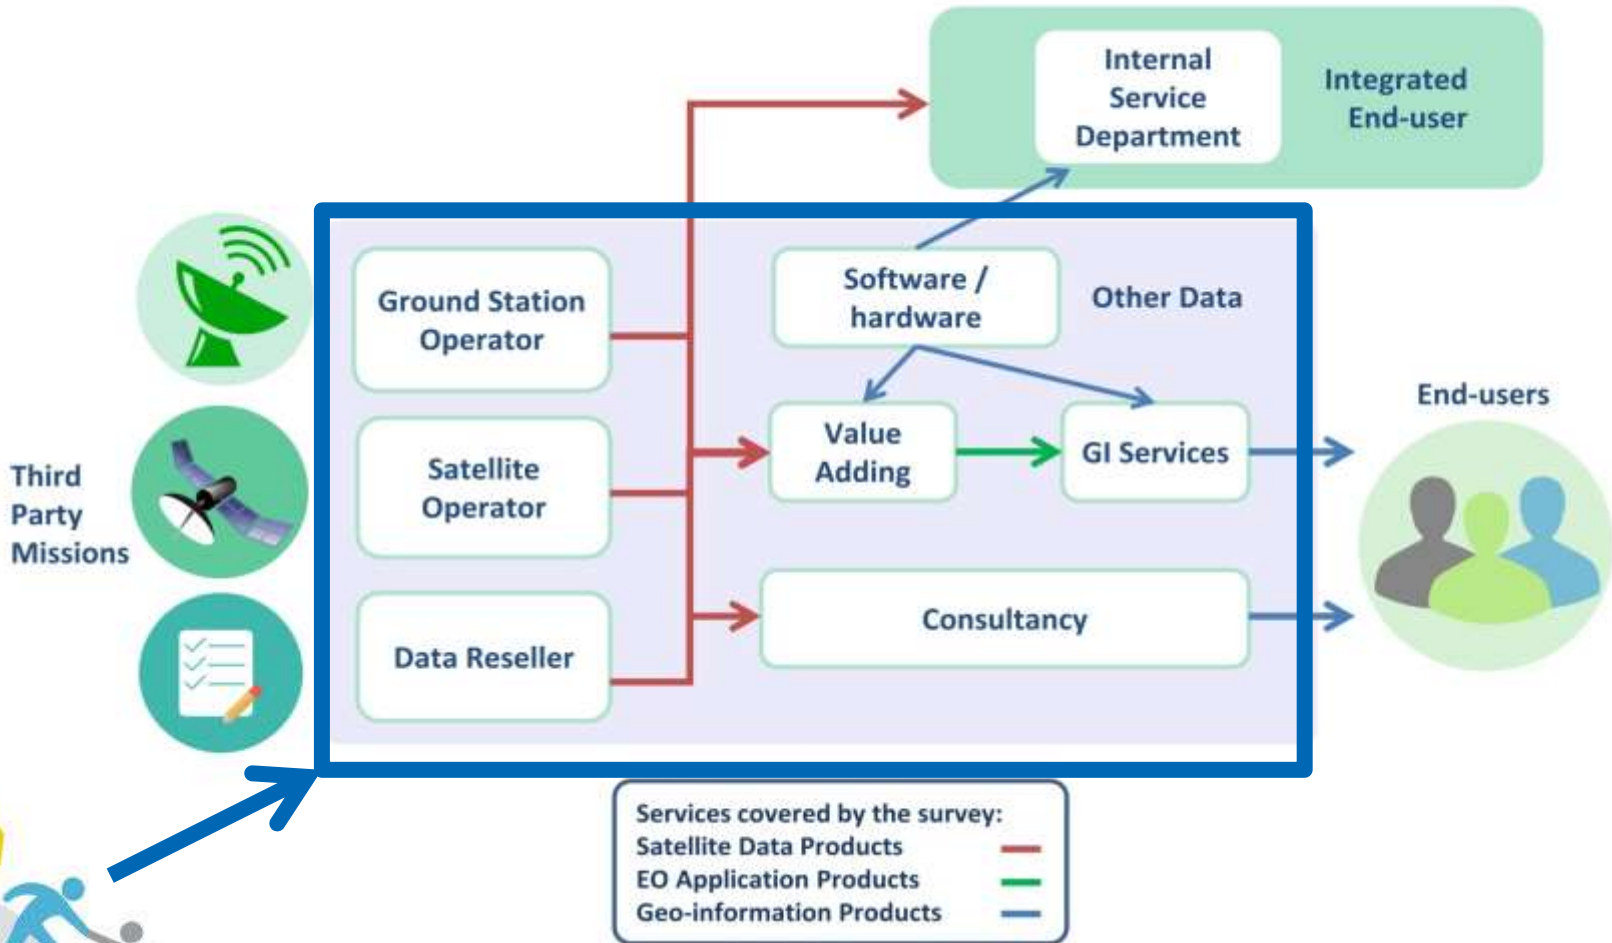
Internal Service Department

Integrated End-user

Third Party Missions

Ground Station Operator

Satellite Operator

Data Reseller

Software / hardware

Other Data

Value Adding

GI Services

Consultancy

End-users

Services covered by the survey:
Satellite Data Products
EO Application Products
Geo-information Products